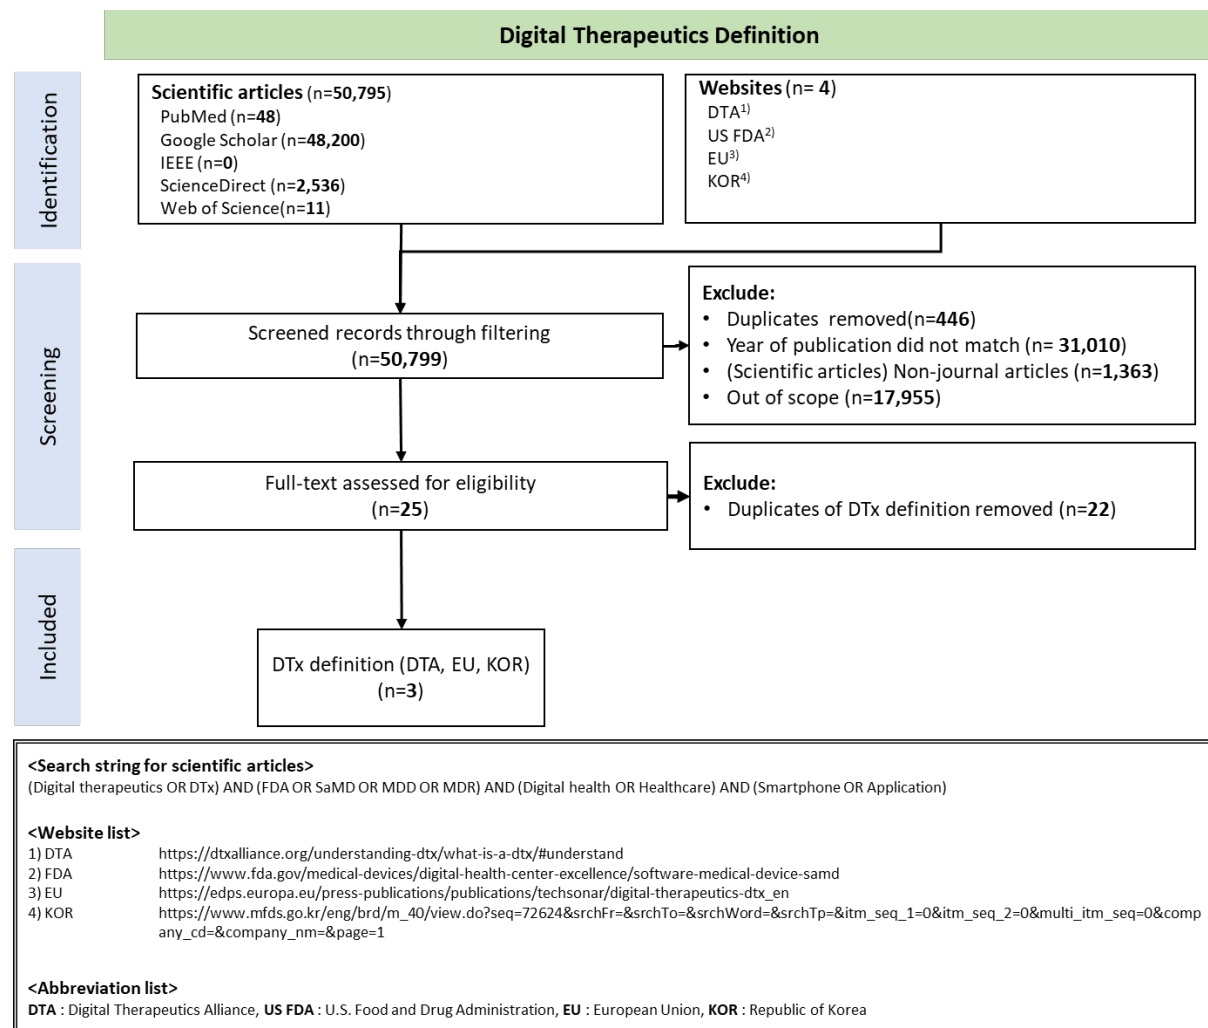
Digital Therapeutics Definition

Identification

Scientific articles (n=50,795)
PubMed (n=48)
Google Scholar (n=48,200)
IEEE (n=0)
ScienceDirect (n=2,536)
Web of Science(n=11)

Websites (n= 4)
DTA$^{1)}$
US FDA$^{2)}$
EU$^{3)}$
KOR$^{4)}$

Screening

Screened records through filtering (n=50,799)

Exclude:
• Duplicates removed(n=446)
• Year of publication did not match (n= 31,010)
• (Scientific articles) Non-journal articles (n=1,363)
• Out of scope (n=17,955)

Full-text assessed for eligibility (n=25)

Exclude:
• Duplicates of DTx definition removed (n=22)

Included

DTx definition (DTA, EU, KOR) (n=3)

<Search string for scientific articles>
(Digital therapeutics OR DTx) AND (FDA OR SaMD OR MDD OR MDR) AND (Digital health OR Healthcare) AND (Smartphone OR Application)

<Website list>
1) DTA https://dtxalliance.org/understanding-dtx/what-is-a-dtx/#understand
2) FDA https://www.fda.gov/medical-devices/digital-health-center-excellence/software-medical-device-samd
3) EU https://edps.europa.eu/press-publications/publications/techsonar/digital-therapeutics-dtx_en
4) KOR https://www.mfds.go.kr/eng/brd/m_40/view.do?seq=72624&srchFr=&srchTo=&srchWord=&srchTp=&itm_seq_1=0&itm_seq_2=0&multi_itm_seq=0&company_cd=&company_nm=&page=1

<Abbreviation list>
DTA : Digital Therapeutics Alliance, US FDA : U.S. Food and Drug Administration, EU : European Union, KOR : Republic of Korea